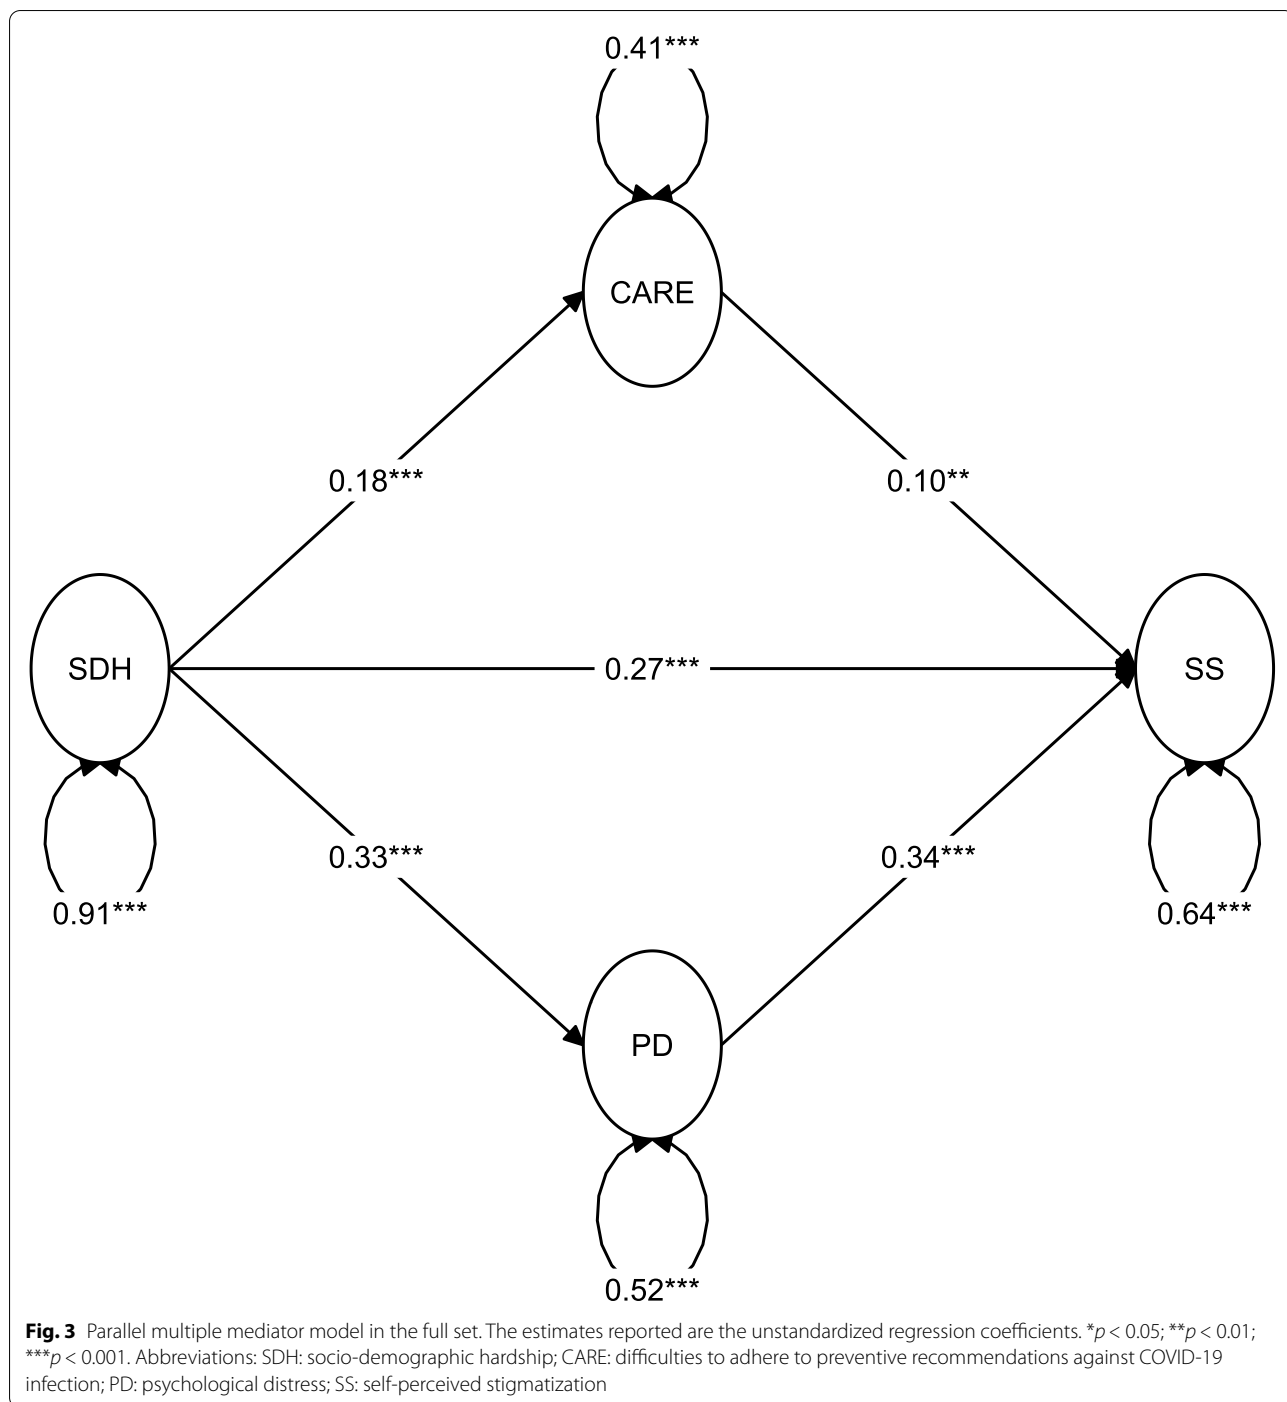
0.41***

CARE

0.18***

0.10**

SDH

0.27***

SS

0.91***

0.33***

0.34***

0.64***

PD

0.52***

**Fig. 3** Parallel multiple mediator model in the full set. The estimates reported are the unstandardized regression coefficients. *$p$ < 0.05; **$p$ < 0.01; ***$p$ < 0.001. Abbreviations: SDH: socio-demographic hardship; CARE: difficulties to adhere to preventive recommendations against COVID-19 infection; PD: psychological distress; SS: self-perceived stigmatization